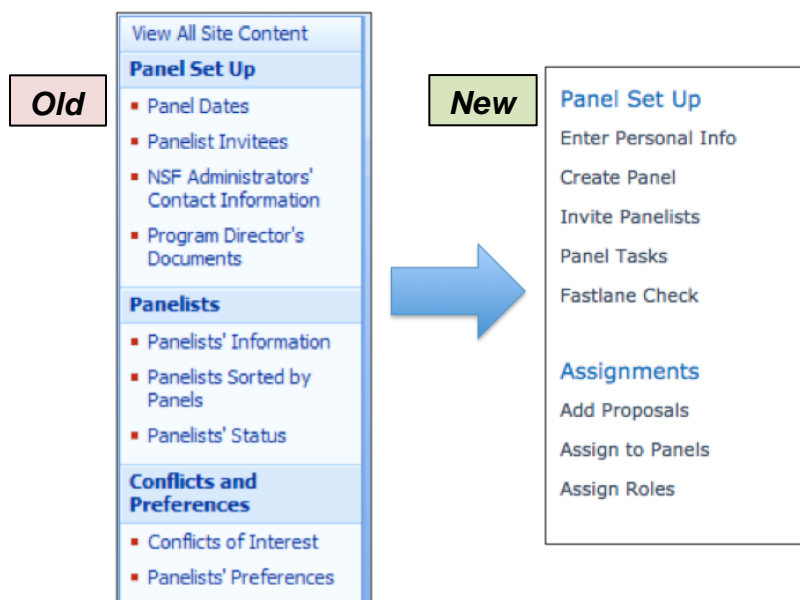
Old

View All Site Content

Panel Set Up

- Panel Dates
- Panelist Invitees
- NSF Administrators' Contact Information
- Program Director's Documents

Panelists

- Panelists' Information
- Panelists Sorted by Panels
- Panelists' Status

Conflicts and Preferences

- Conflicts of Interest
- Panelists' Preferences

New

Panel Set Up

Enter Personal Info

Create Panel

Invite Panelists

Panel Tasks

Fastlane Check

Assignments

Add Proposals

Assign to Panels

Assign Roles